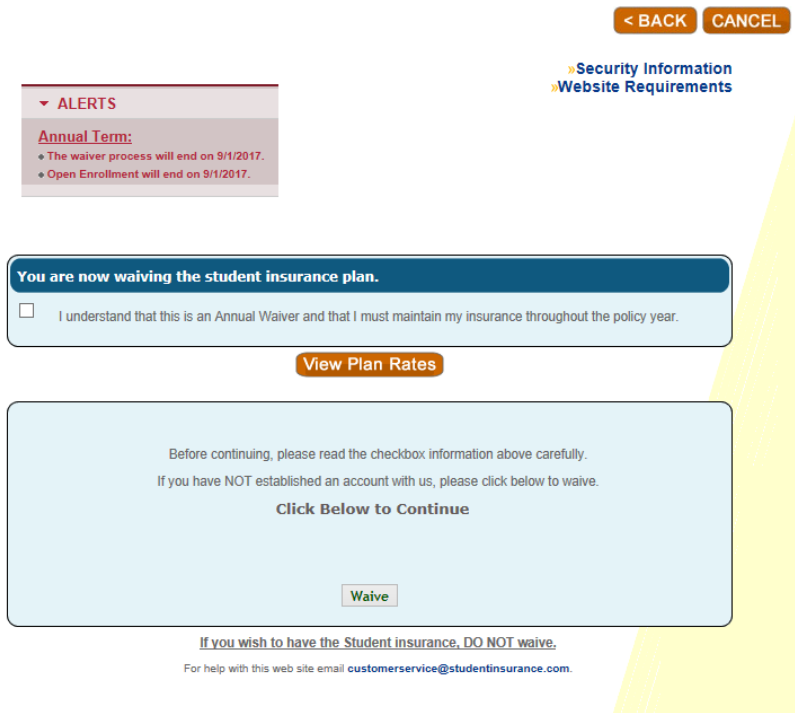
< BACK CANCEL

»Security Information
»Website Requirements

ALERTS

Annual Term:
The waiver process will end on 9/1/2017.
Open Enrollment will end on 9/1/2017.

You are now waiving the student insurance plan.

I understand that this is an Annual Waiver and that I must maintain my insurance throughout the policy year.

View Plan Rates

Before continuing, please read the checkbox information above carefully.

If you have NOT established an account with us, please click below to waive.

Click Below to Continue

Waive

If you wish to have the Student insurance, DO NOT waive.

For help with this web site email customerservice@studentinsurance.com.